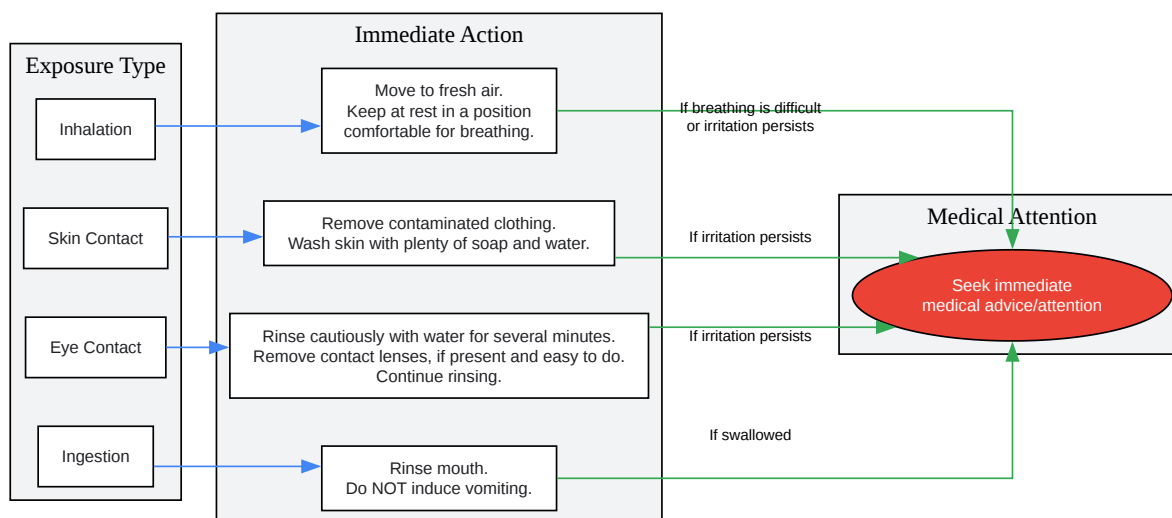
Exposure Type

Inhalation

Skin Contact

Eye Contact

Ingestion

Immediate Action

Move to fresh air.
Keep at rest in a position comfortable for breathing.

Remove contaminated clothing.
Wash skin with plenty of soap and water.

Rinse cautiously with water for several minutes.
Remove contact lenses, if present and easy to do.
Continue rinsing.

Rinse mouth.
Do NOT induce vomiting.

If breathing is difficult or irritation persists

If irritation persists

If irritation persists

If swallowed

Medical Attention

Seek immediate medical advice/attention